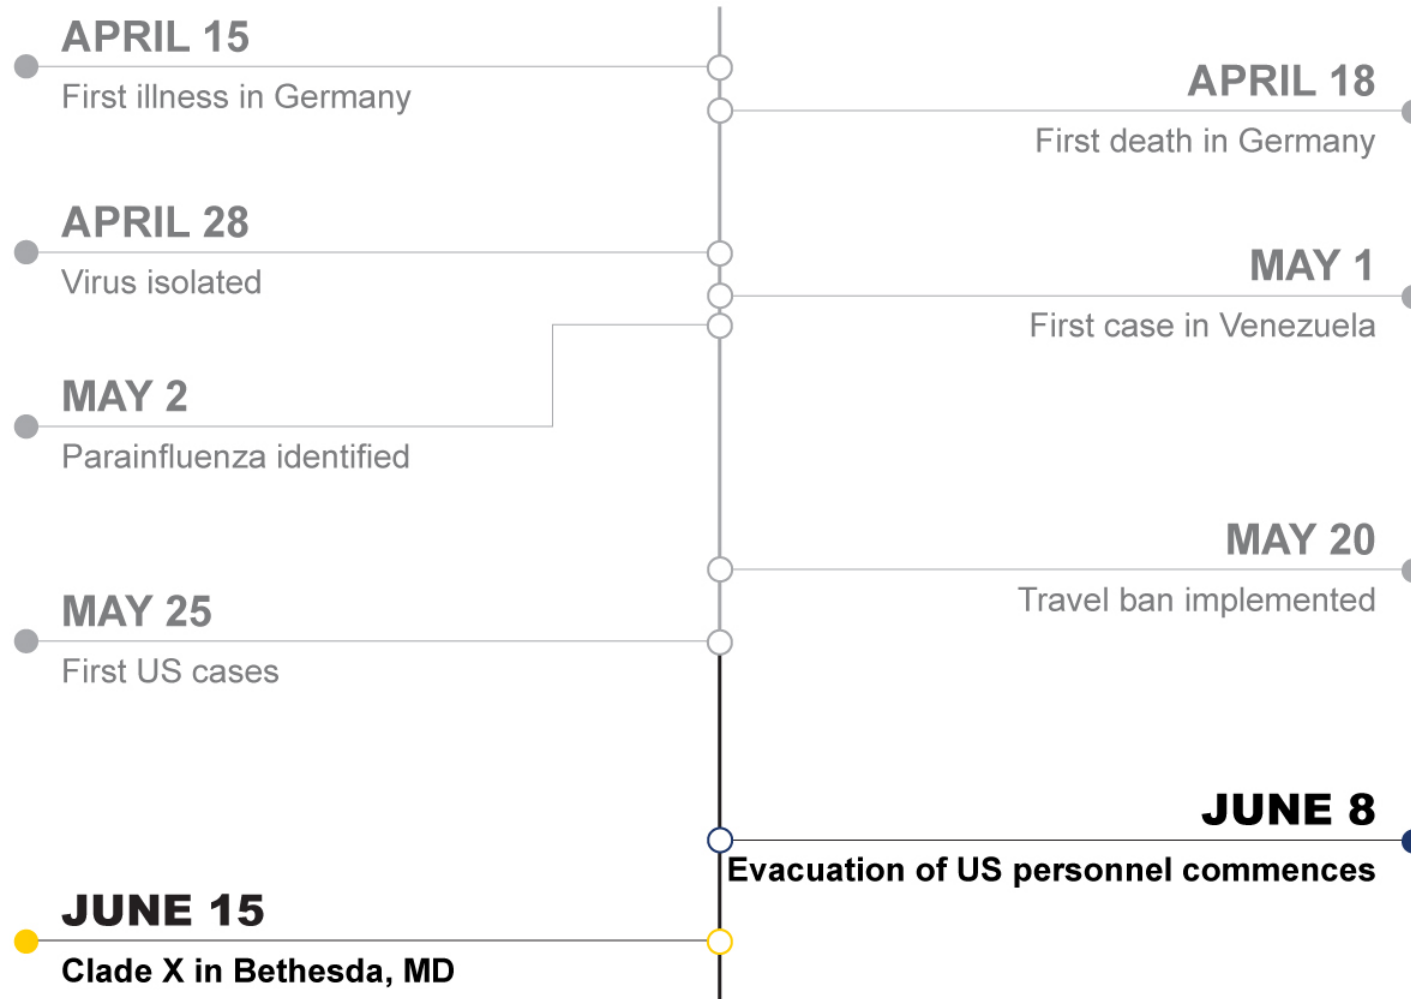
APRIL 15
First illness in Germany

APRIL 18
First death in Germany

APRIL 28
Virus isolated

MAY 1
First case in Venezuela

MAY 2
Parainfluenza identified

MAY 20
Travel ban implemented

MAY 25
First US cases

JUNE 8
Evacuation of US personnel commences

JUNE 15
Clade X in Bethesda, MD